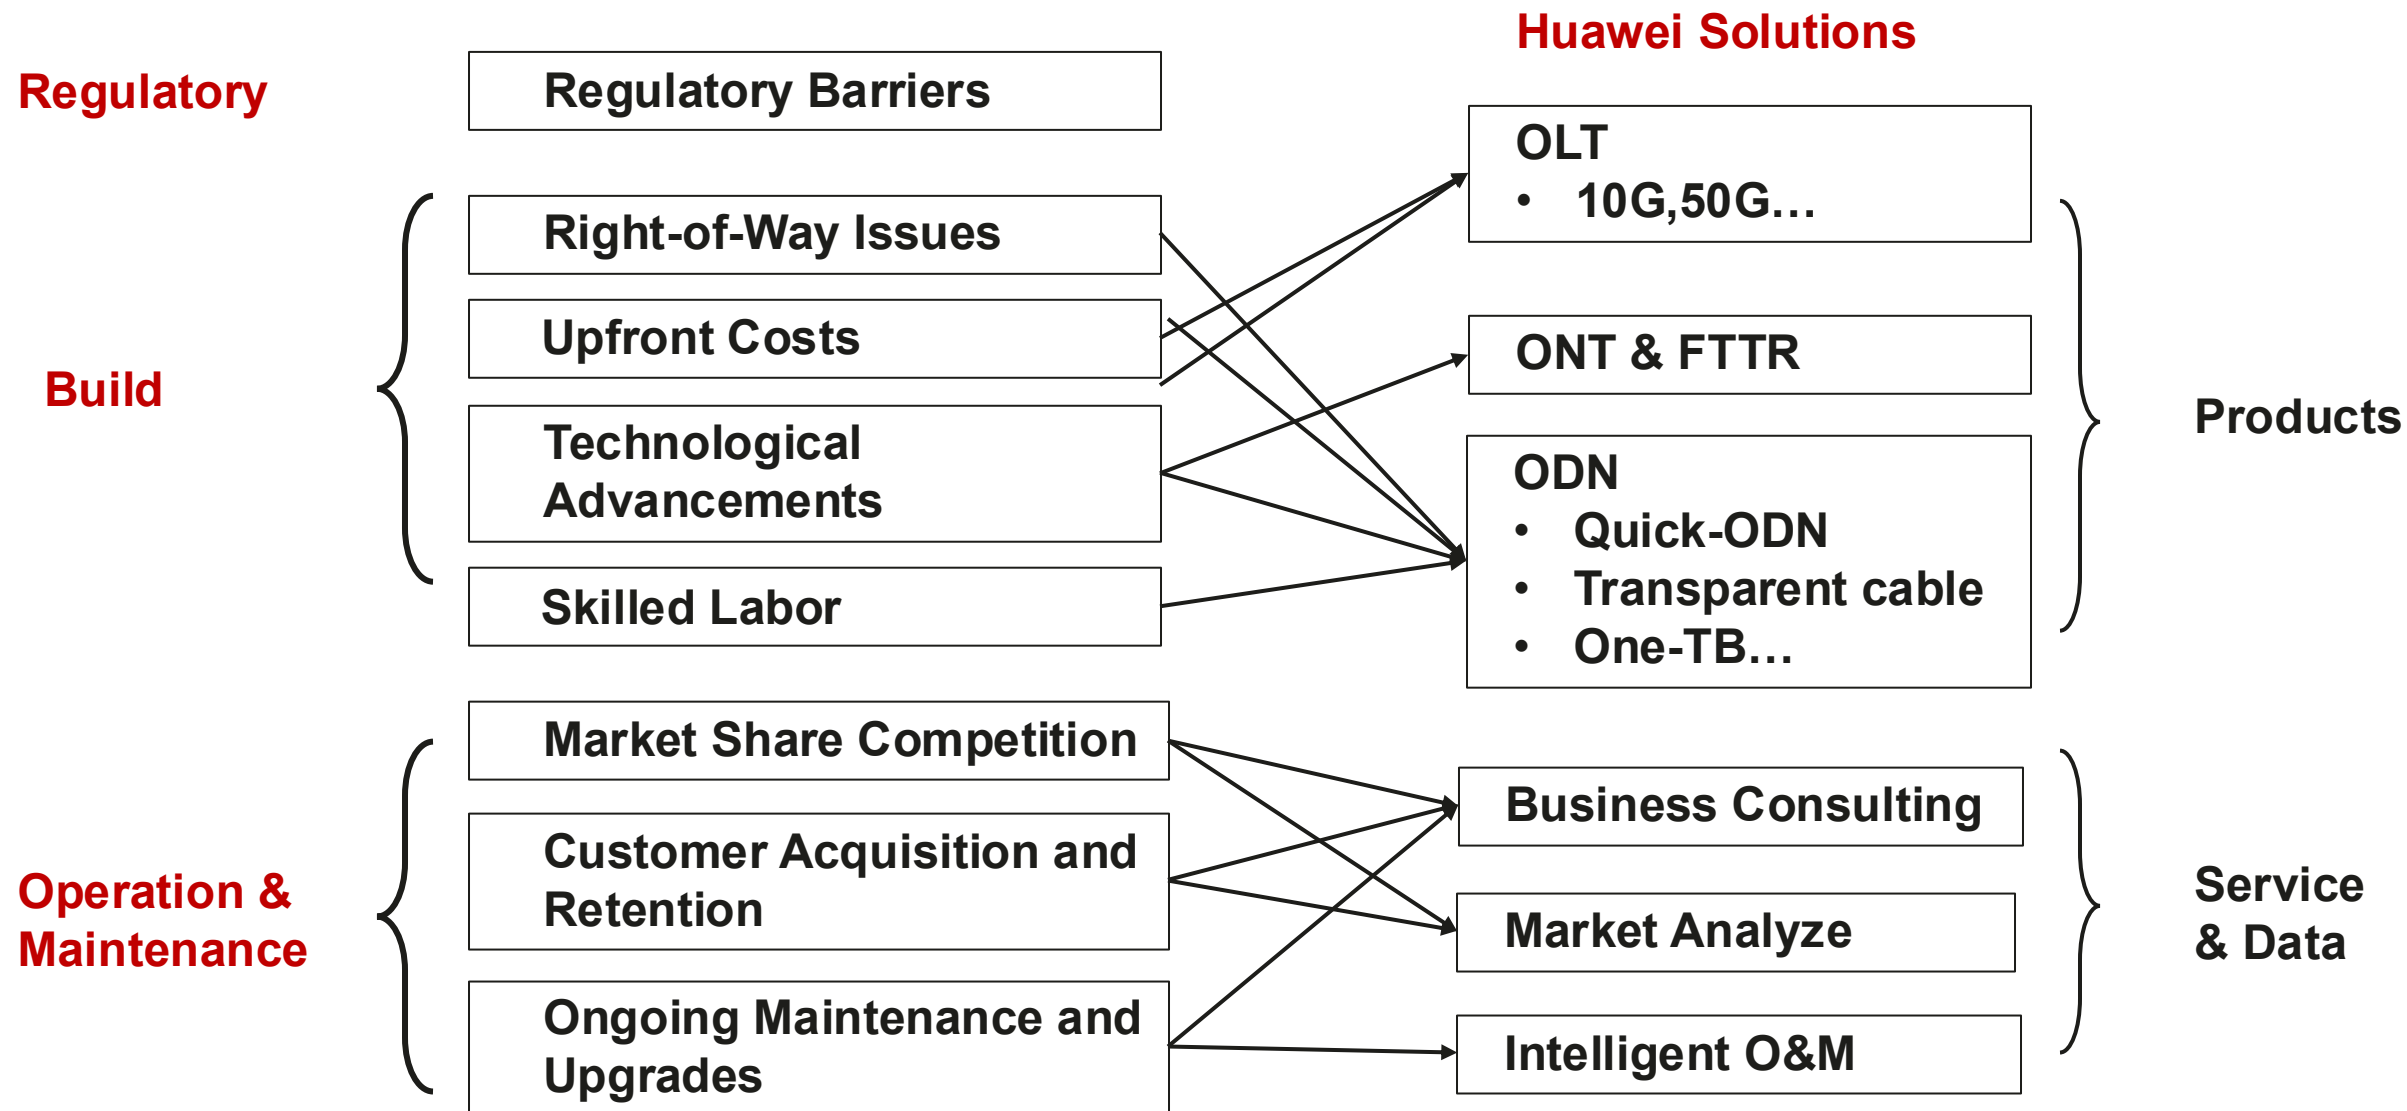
Huawei Solutions

Regulatory

Regulatory Barriers

Build

Right-of-Way Issues

Upfront Costs

Technological Advancements

Skilled Labor

OLT
• 10G,50G…

ONT & FTTR

ODN
• Quick-ODN
• Transparent cable
• One-TB…

Products

Operation & Maintenance

Market Share Competition

Customer Acquisition and Retention

Ongoing Maintenance and Upgrades

Business Consulting

Market Analyze

Intelligent O&M

Service & Data